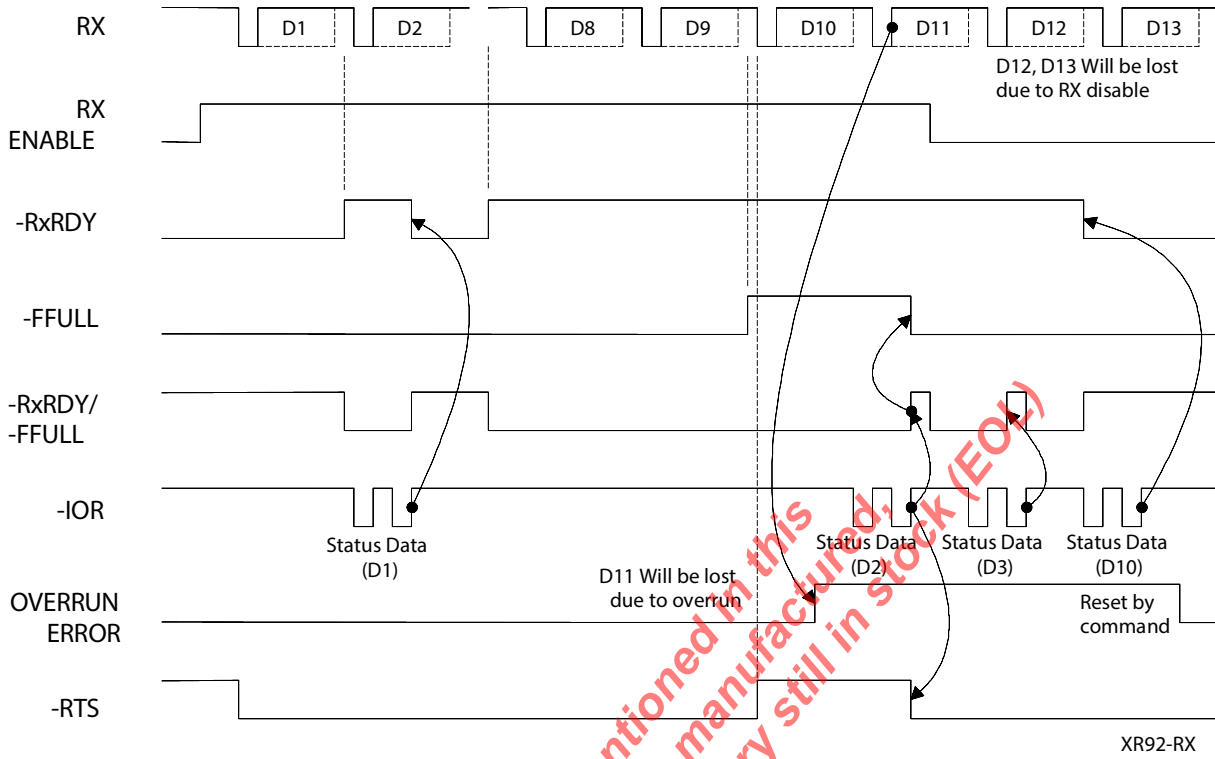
RX
D1
D2
D8
D9
D10
D11
D12
D13
D12, D13 Will be lost due to RX disable
RX ENABLE
-RxRDY
-FFULL
-RxRDY/ -FFULL
-IOR
Status Data (D1)
Status Data (D2)
Status Data (D3)
Status Data (D10)
D11 Will be lost due to overrun
OVERRUN ERROR
Reset by command
-RTS
XR92-RX
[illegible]ntioned in this
manufactured,
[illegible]y still in stock (EOL)